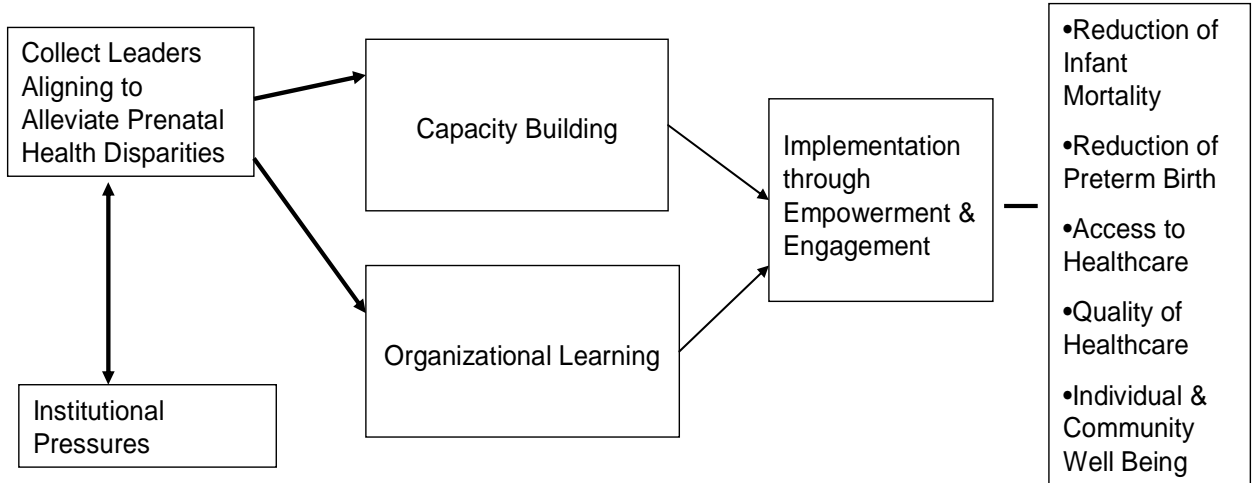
Collect Leaders Aligning to Alleviate Prenatal Health Disparities

Institutional Pressures

Capacity Building

Organizational Learning

Implementation through Empowerment & Engagement

•Reduction of Infant Mortality

•Reduction of Preterm Birth

•Access to Healthcare

•Quality of Healthcare

•Individual & Community Well Being